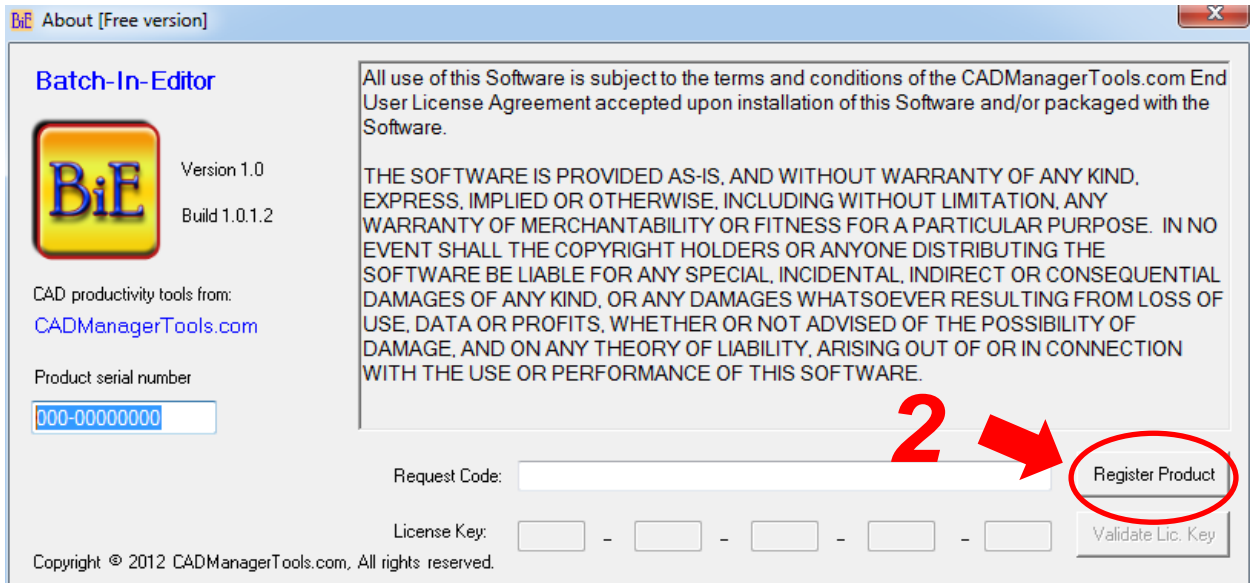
BiE About [Free version]

Batch-In-Editor

BiE

Version 1.0

Build 1.0.1.2

CAD productivity tools from:

CADManagerTools.com

Product serial number

000-00000000

All use of this Software is subject to the terms and conditions of the CADManagerTools.com End User License Agreement accepted upon installation of this Software and/or packaged with the Software.

THE SOFTWARE IS PROVIDED AS-IS, AND WITHOUT WARRANTY OF ANY KIND, EXPRESS, IMPLIED OR OTHERWISE, INCLUDING WITHOUT LIMITATION, ANY WARRANTY OF MERCHANTABILITY OR FITNESS FOR A PARTICULAR PURPOSE. IN NO EVENT SHALL THE COPYRIGHT HOLDERS OR ANYONE DISTRIBUTING THE SOFTWARE BE LIABLE FOR ANY SPECIAL, INCIDENTAL, INDIRECT OR CONSEQUENTIAL DAMAGES OF ANY KIND, OR ANY DAMAGES WHATSOEVER RESULTING FROM LOSS OF USE, DATA OR PROFITS, WHETHER OR NOT ADVISED OF THE POSSIBILITY OF DAMAGE, AND ON ANY THEORY OF LIABILITY, ARISING OUT OF OR IN CONNECTION WITH THE USE OR PERFORMANCE OF THIS SOFTWARE.

2

Request Code:

Register Product

License Key: - - - -

Validate Lic. Key

Copyright © 2012 CADManagerTools.com, All rights reserved.